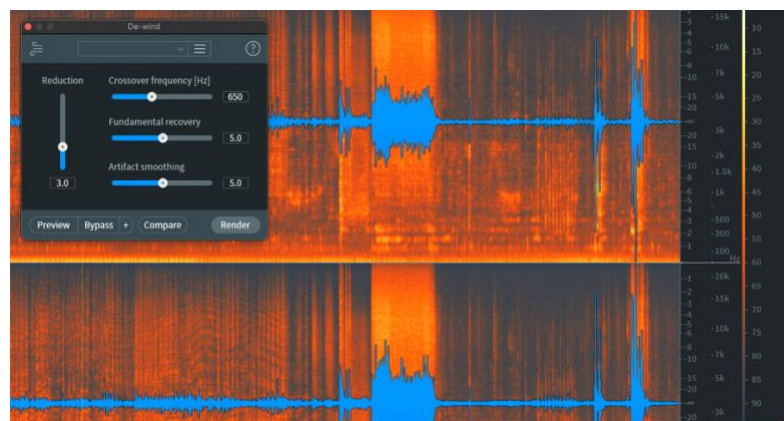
De-wind

?

Reduction

3.0

Crossover frequency [Hz]

650

Fundamental recovery

5.0

Artifact smoothing

5.0

Preview

Bypass

+

Compare

Render

-15k
-10k
-7k
-5k
-3k
-2k
-1.5k
-1k
-700
-500
-300
-100
Hz

-3
-4
-5
-6
-8
-10
-15
-20
-30
-20
-15
-10
-8
-6
-5
-4
-3
-2
-1

10
20
30
40
50
60
65
70
75
80
85
90

-1
-2
-3
-4
-5
-6
-8
-10
-15
-20
-20

-20k
-15k
-10k
-7k
-5k
-3k